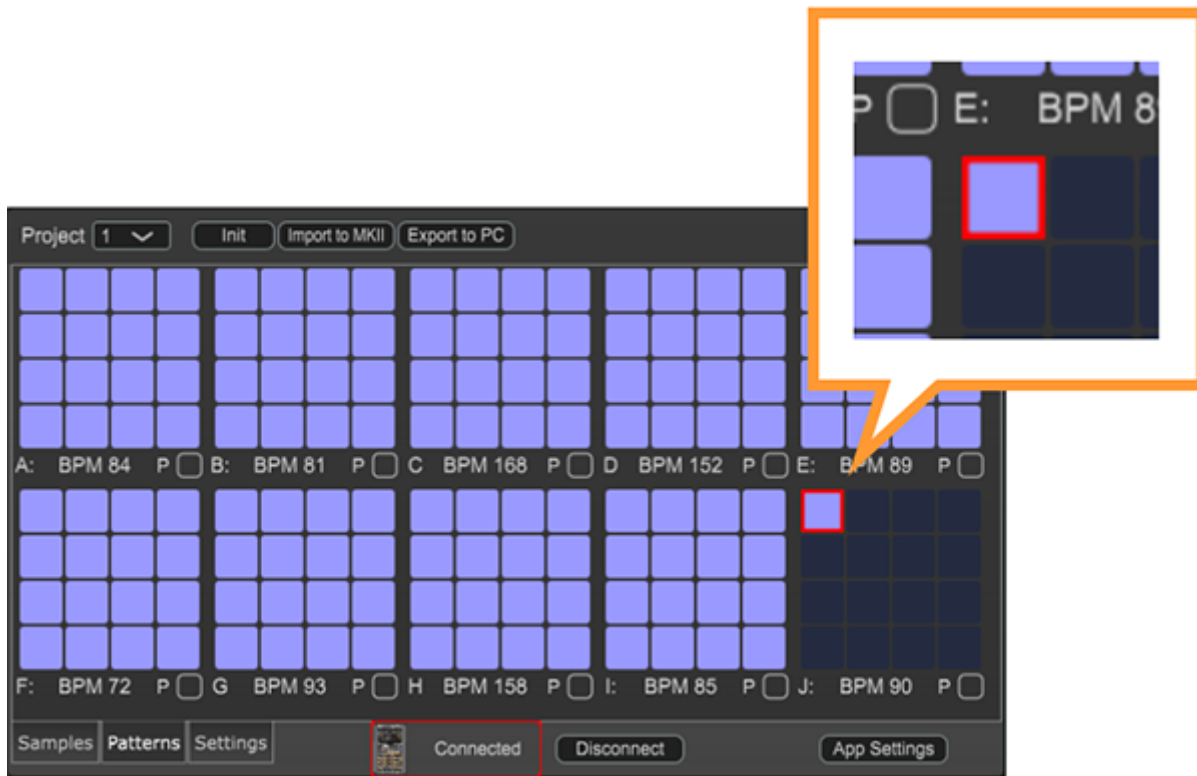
P E: BPM 8

Project 1 Init Import to MKII Export to PC

A: BPM 84 P B: BPM 81 P C BPM 168 P D BPM 152 P E: BPM 89 P

F: BPM 72 P G BPM 93 P H BPM 158 P I: BPM 85 P J: BPM 90 P

Samples Patterns Settings Connected Disconnect App Settings